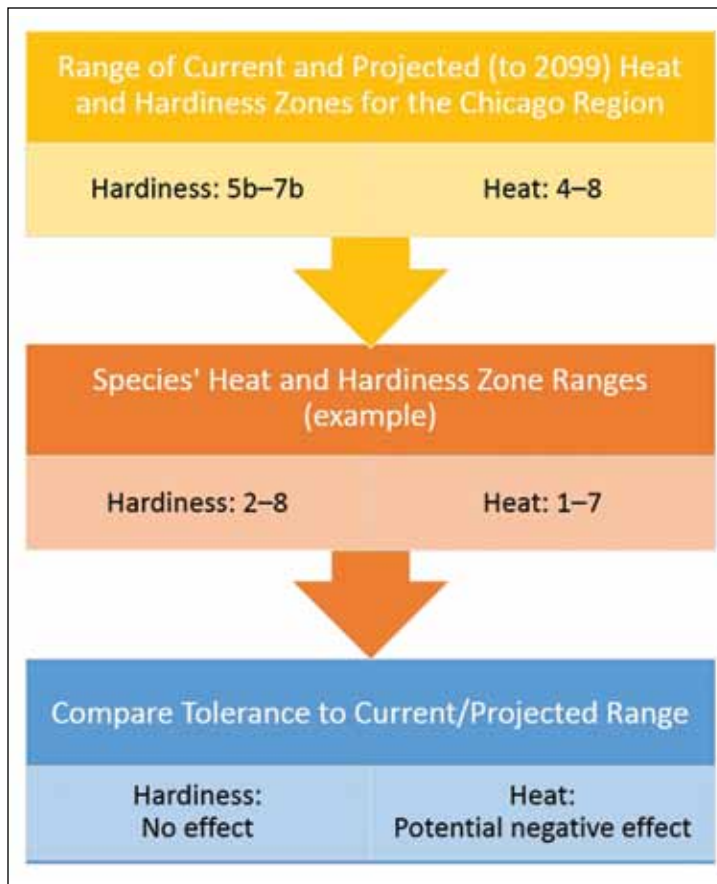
Range of Current and Projected (to 2099) Heat and Hardiness Zones for the Chicago Region

Hardiness: 5b–7b

Heat: 4–8

Species' Heat and Hardiness Zone Ranges (example)

Hardiness: 2–8

Heat: 1–7

Compare Tolerance to Current/Projected Range

Hardiness: No effect

Heat: Potential negative effect